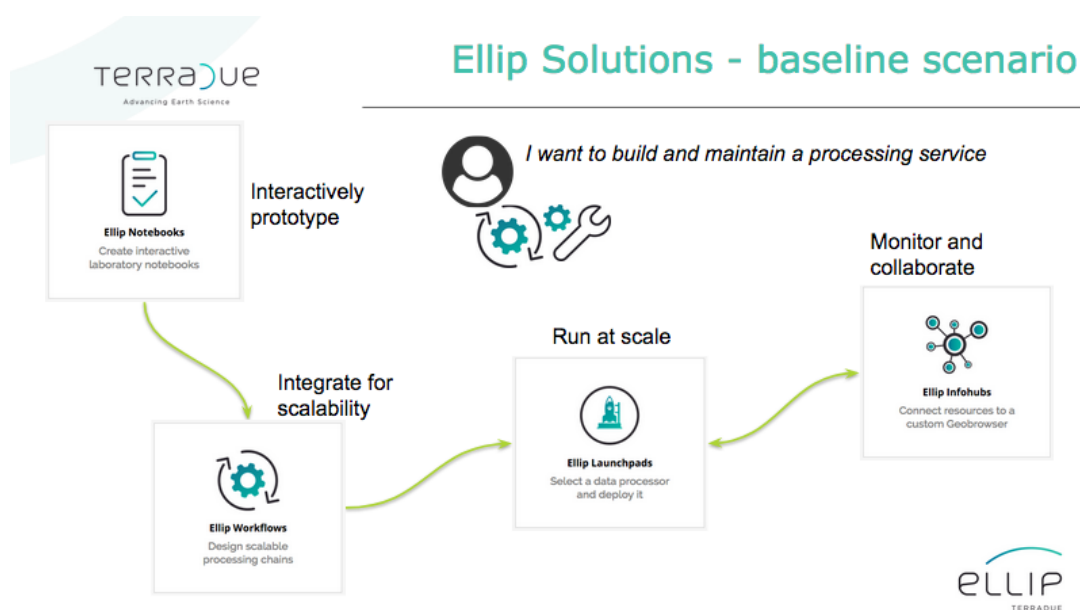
TERRADUE
Advancing Earth Science

Ellip Solutions - baseline scenario

I want to build and maintain a processing service

Ellip Notebooks
Create interactive laboratory notebooks

Interactively prototype

Monitor and collaborate

Run at scale

Integrate for scalability

Ellip Infohubs
Connect resources to a custom Geobrowser

Ellip Launchpads
Select a data processor and deploy it

Ellip Workflows
Design scalable processing chains

ELLIP
TERRADUE